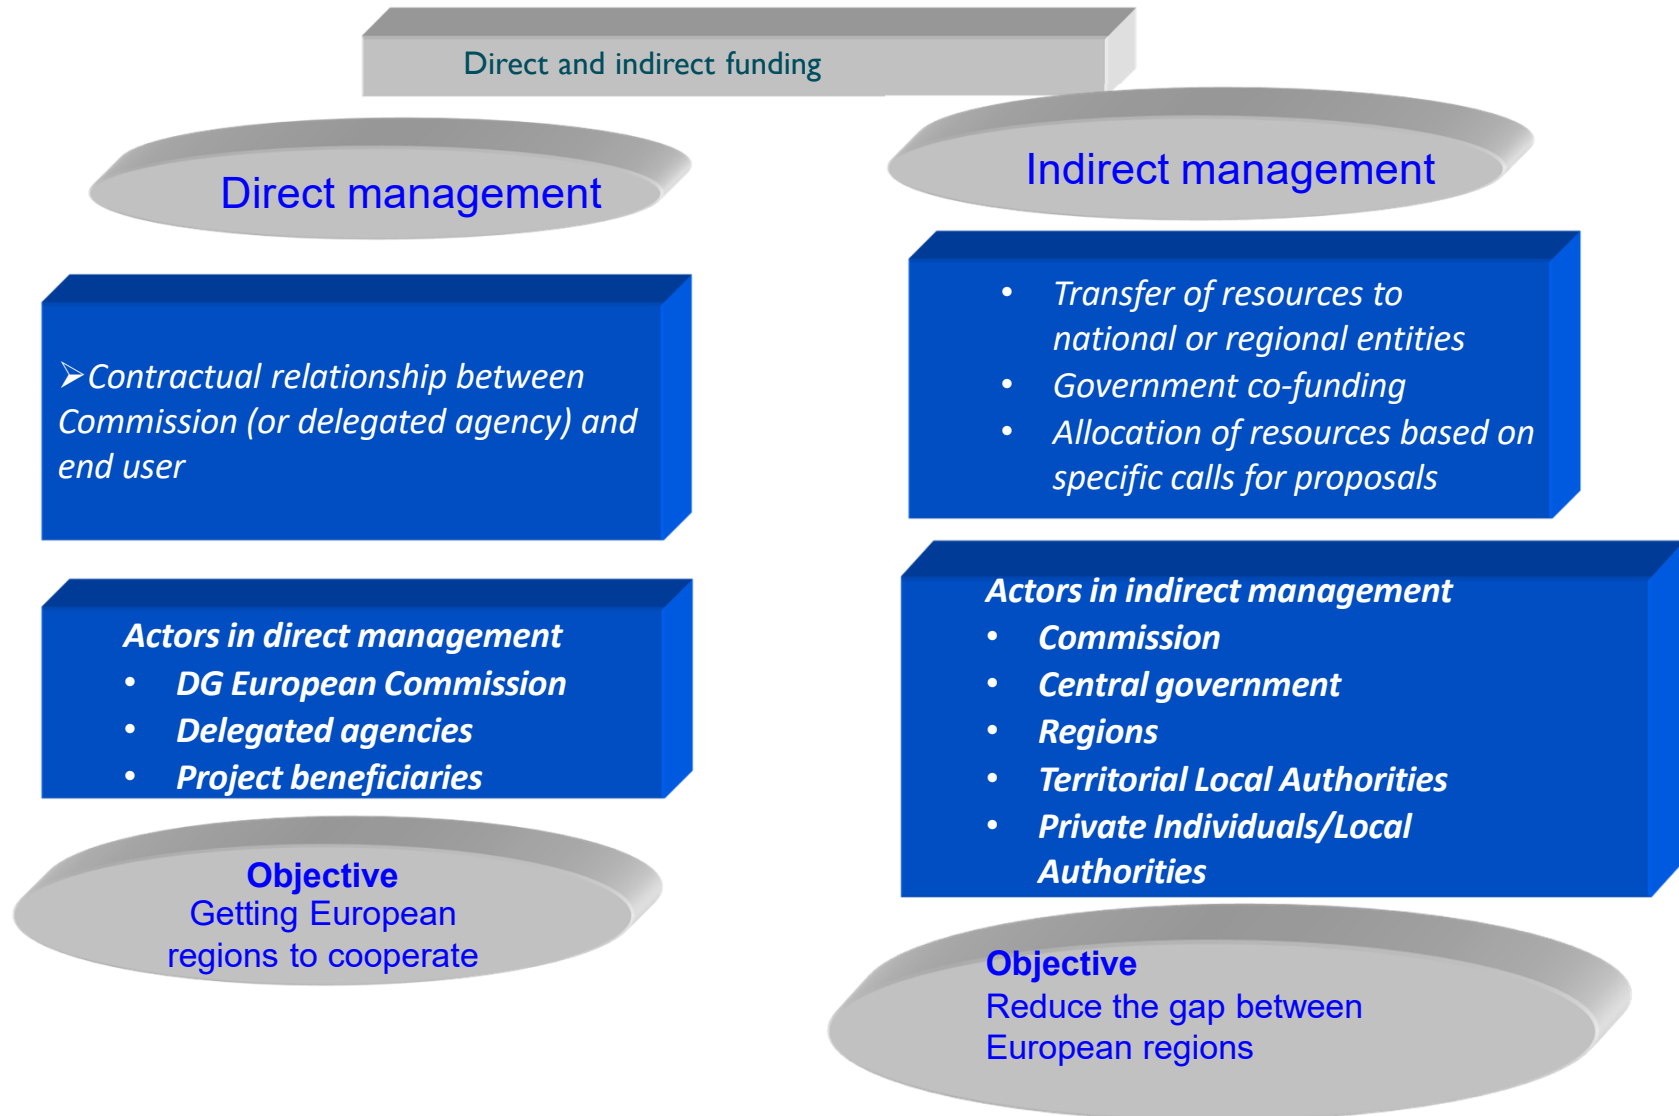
Direct and indirect funding

Direct management

➢Contractual relationship between Commission (or delegated agency) and end user

Actors in direct management
- DG European Commission
- Delegated agencies
- Project beneficiaries

Objective
Getting European regions to cooperate

Indirect management

- Transfer of resources to national or regional entities
- Government co-funding
- Allocation of resources based on specific calls for proposals

Actors in indirect management
- Commission
- Central government
- Regions
- Territorial Local Authorities
- Private Individuals/Local Authorities

Objective
Reduce the gap between European regions